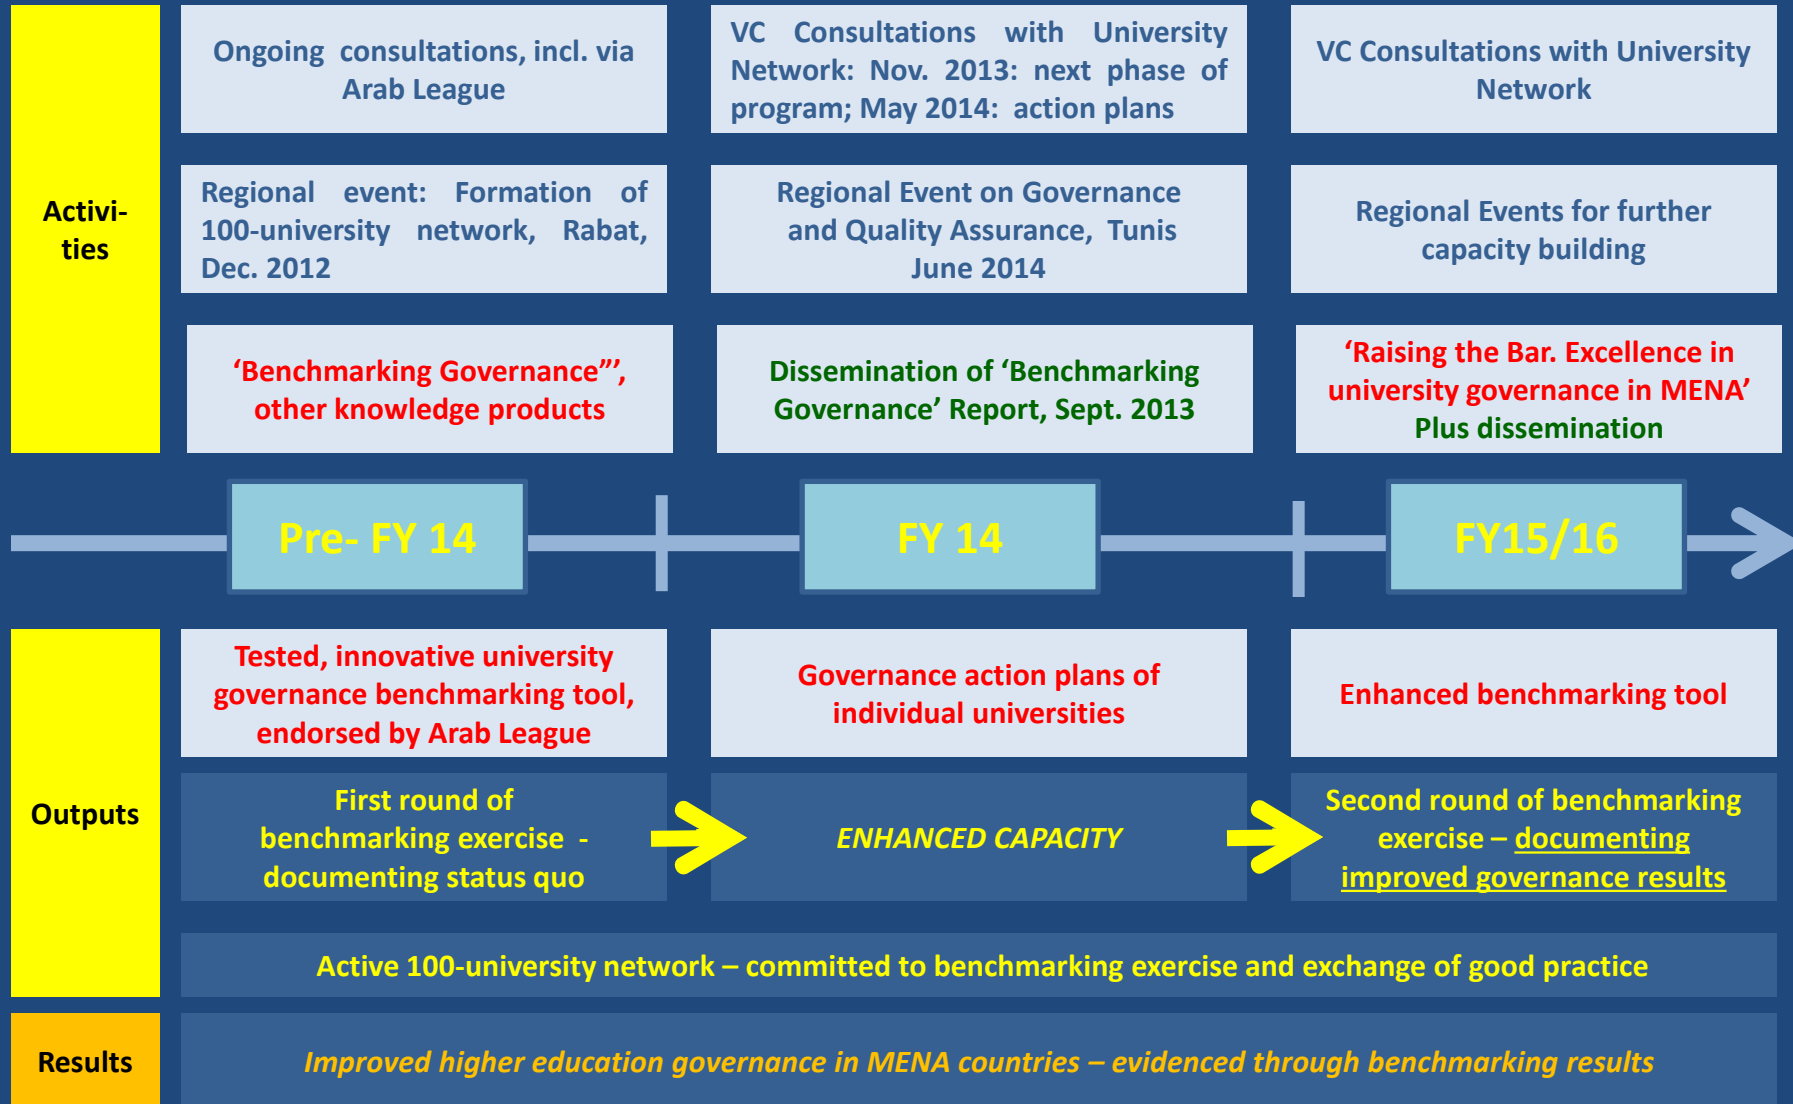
Activities

Ongoing consultations, incl. via Arab League

VC Consultations with University Network: Nov. 2013: next phase of program; May 2014: action plans

VC Consultations with University Network

Regional event: Formation of 100-university network, Rabat, Dec. 2012

Regional Event on Governance and Quality Assurance, Tunis June 2014

Regional Events for further capacity building

'Benchmarking Governance"', other knowledge products

Dissemination of 'Benchmarking Governance' Report, Sept. 2013

'Raising the Bar. Excellence in university governance in MENA' Plus dissemination

Pre- FY 14

FY 14

FY15/16

Outputs

Tested, innovative university governance benchmarking tool, endorsed by Arab League

Governance action plans of individual universities

Enhanced benchmarking tool

First round of benchmarking exercise - documenting status quo

ENHANCED CAPACITY

Second round of benchmarking exercise – documenting improved governance results

Active 100-university network – committed to benchmarking exercise and exchange of good practice

Results

Improved higher education governance in MENA countries – evidenced through benchmarking results